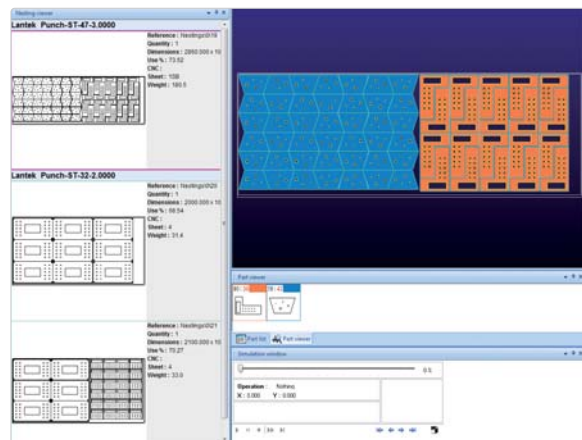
Nesting viewer

Lantek Punch-ST-47-3.0000

Reference : Nestings0019
Quantity : 1
Dimensions : 2850.000 x 10
Use % : 73.62
CNC :
Sheet : 108
Weight : 180.5

Lantek Punch-ST-32-2.0000

Reference : Nestings0020
Quantity : 1
Dimensions : 2000.000 x 10
Use % : 58.54
CNC :
Sheet : 4
Weight : 31.4

Reference : Nestings0021
Quantity : 1
Dimensions : 2100.000 x 10
Use % : 73.27
CNC :
Sheet : 4
Weight : 33.0

Part viewer

Part list Part viewer

Simulation window

0 %

Operation : Nothing
X : 0.000 Y : 0.000